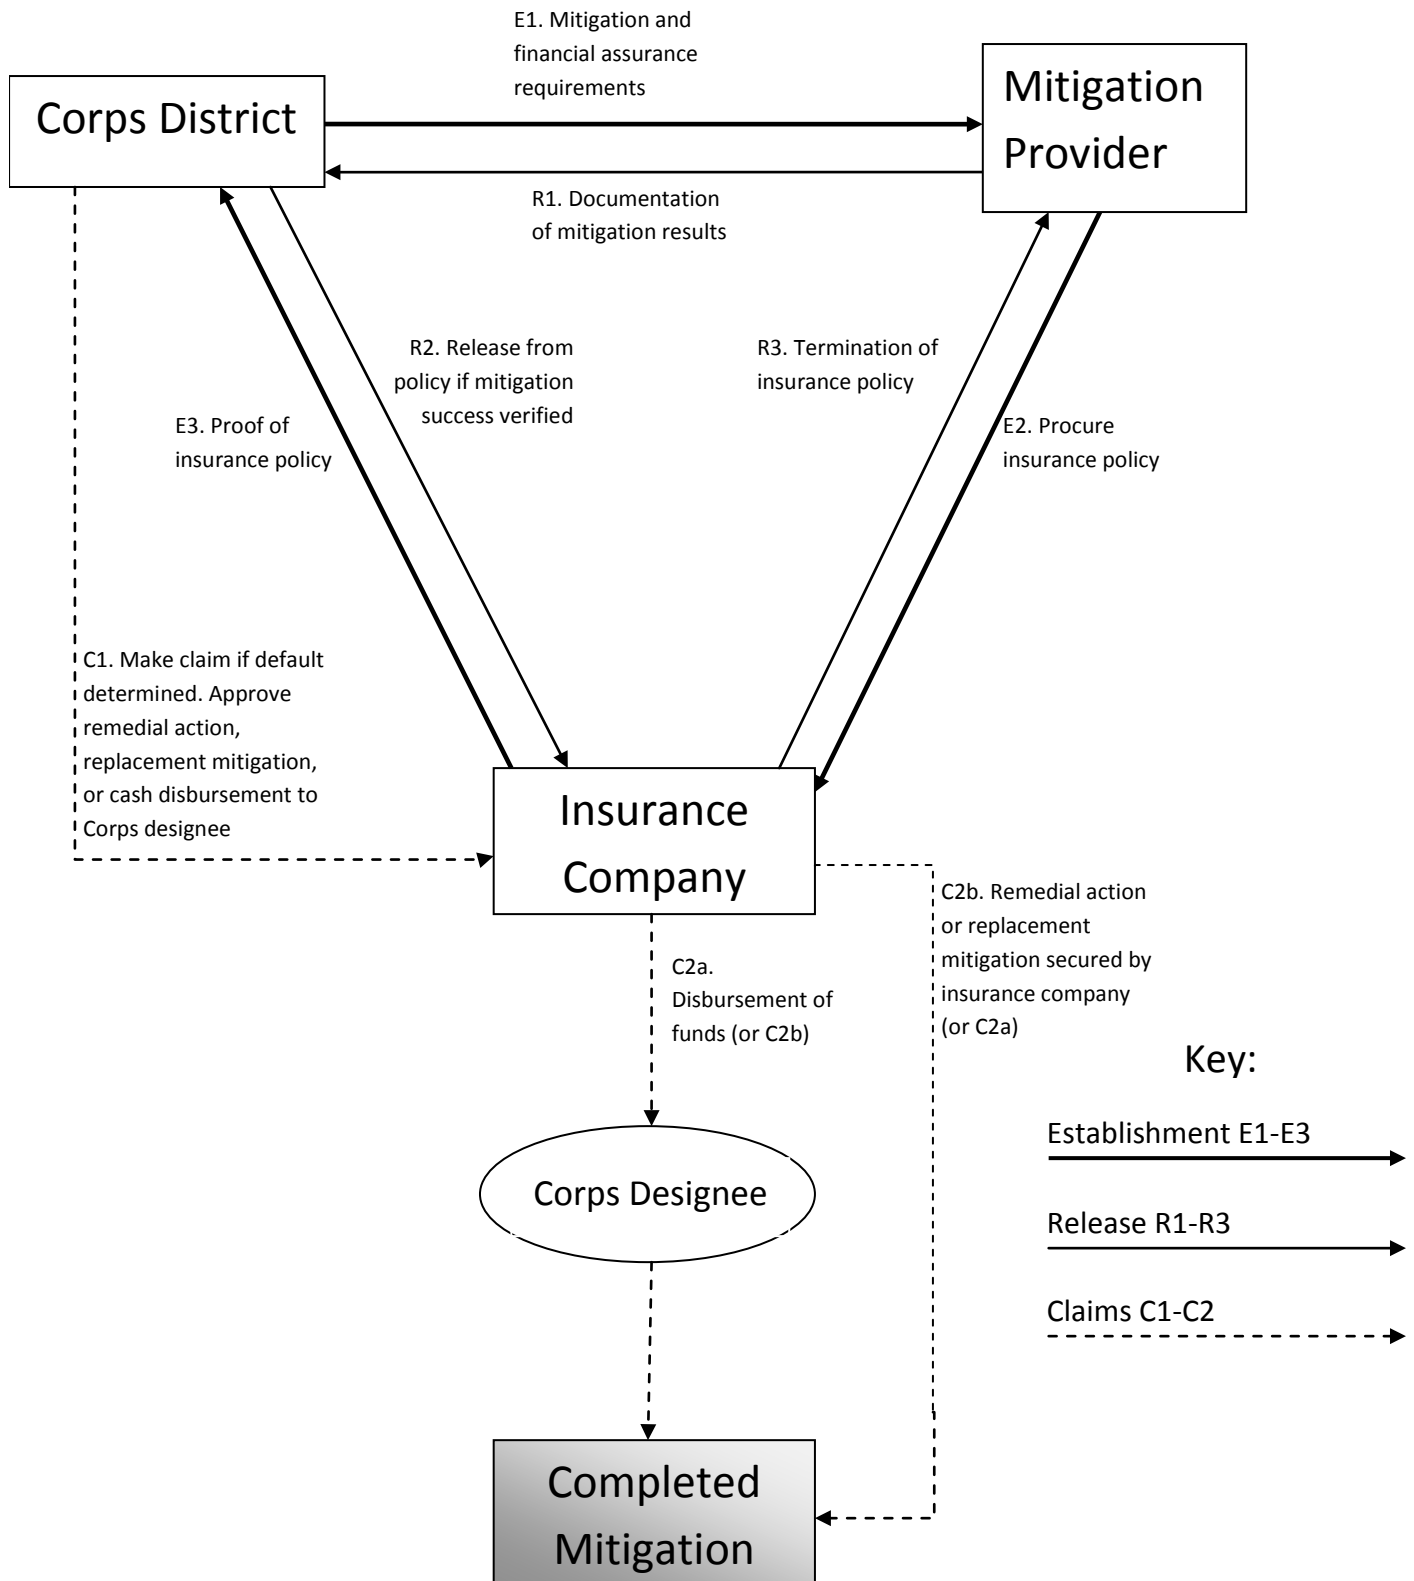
E1. Mitigation and financial assurance requirements

Corps District

Mitigation Provider

R1. Documentation of mitigation results

R2. Release from policy if mitigation success verified

R3. Termination of insurance policy

E3. Proof of insurance policy

E2. Procure insurance policy

C1. Make claim if default determined. Approve remedial action, replacement mitigation, or cash disbursement to Corps designee

Insurance Company

C2b. Remedial action or replacement mitigation secured by insurance company (or C2a)

C2a. Disbursement of funds (or C2b)

Key:

Establishment E1-E3

Release R1-R3

Claims C1-C2

Corps Designee

Completed Mitigation